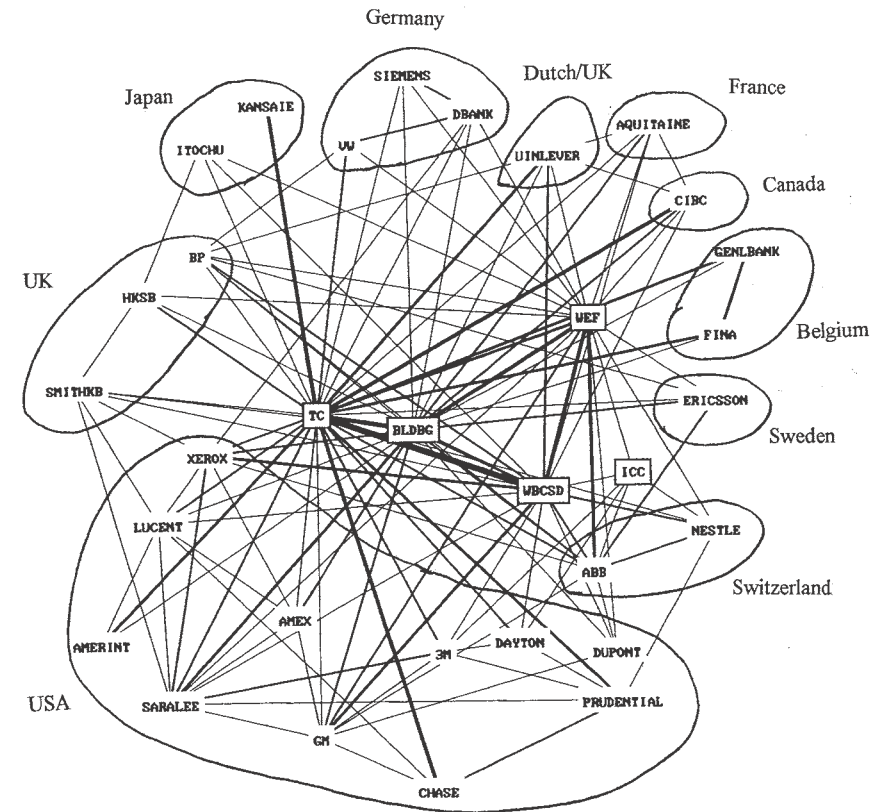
Germany

SIEMENS

DBANK

VW

Dutch/UK

UINLEVER

France

AQUITAINE

Japan

KANSAIE

ITOCHU

CIBC

Canada

GENLBANK

FINA

Belgium

UK

BP

HKSB

SMITHKB

WEF

TC

BLDBG

ERICSSON

Sweden

ICC

WBCSD

XEROX

LUCENT

NESTLE

ABB

Switzerland

AMEX

AMERINT

3M

DAYTON

DUPONT

USA

SARALEE

PRUDENTIAL

GM

CHASE